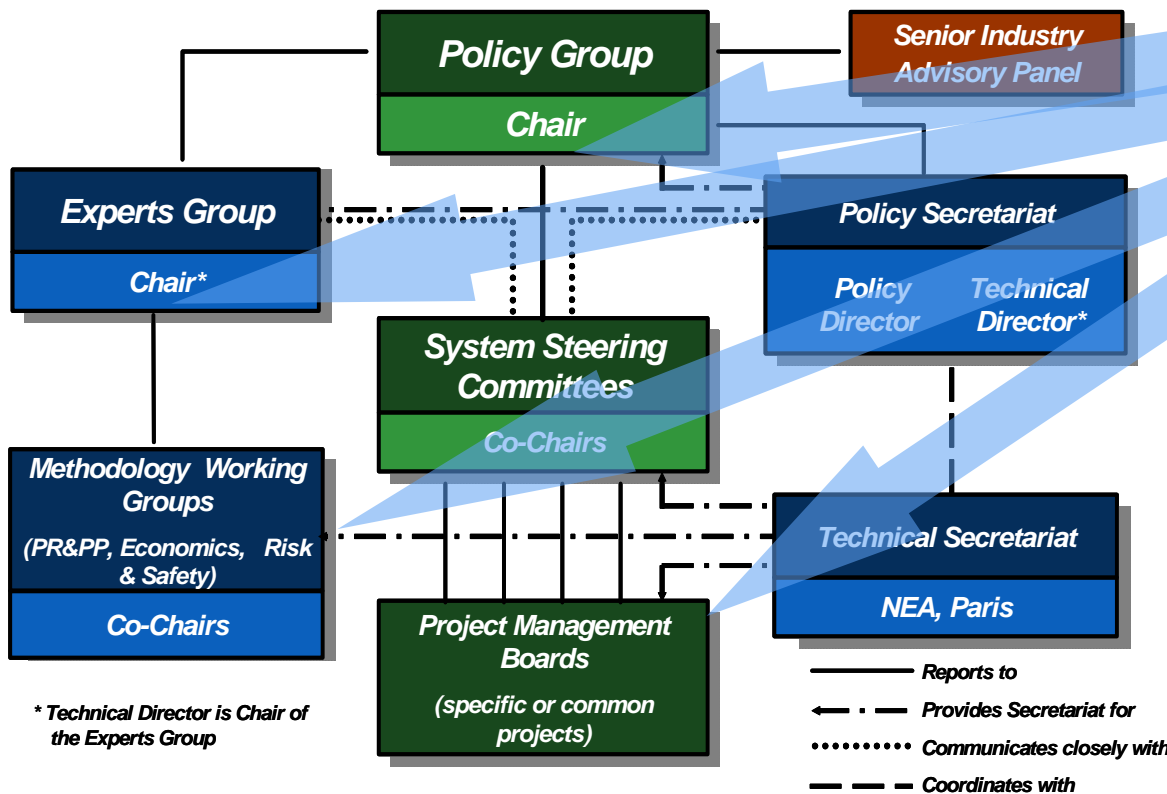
Policy Group

Chair

Senior Industry Advisory Panel

Experts Group

Chair*

Policy Secretariat

Policy Director

Technical Director*

System Steering Committees

Co-Chairs

Methodology Working Groups

(PR&PP, Economics, Risk & Safety)

Co-Chairs

Technical Secretariat

NEA, Paris

Project Management Boards

(specific or common projects)

* Technical Director is Chair of the Experts Group

Reports to

Provides Secretariat for

Communicates closely with

Coordinates with